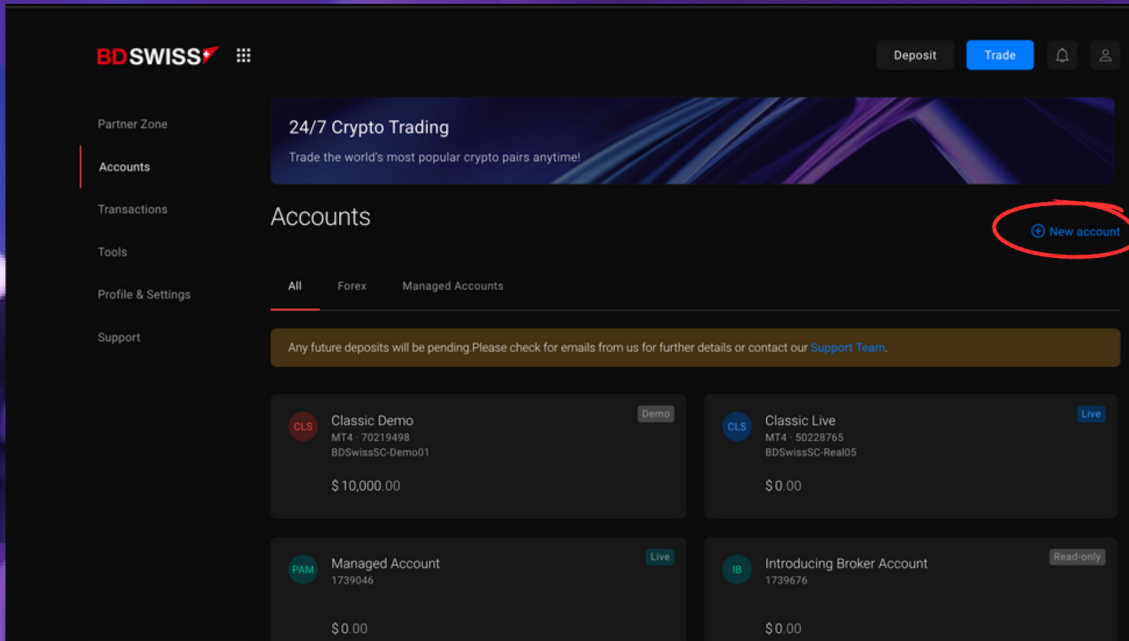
BDSWISS

Deposit Trade

Partner Zone
Accounts
Transactions
Tools
Profile & Settings
Support

24/7 Crypto Trading
Trade the world's most popular crypto pairs anytime!

Accounts

New account

All Forex Managed Accounts

Any future deposits will be pending.Please check for emails from us for further details or contact our Support Team.

CLS Classic Demo
MT4 · 70219498
BDSwissSC-Demo01
Demo
$ 10,000.00

CLS Classic Live
MT4 · 50228765
BDSwissSC-Real05
Live
$ 0.00

PAM Managed Account
1739046
Live
$ 0.00

IB Introducing Broker Account
1739676
Read-only
$ 0.00